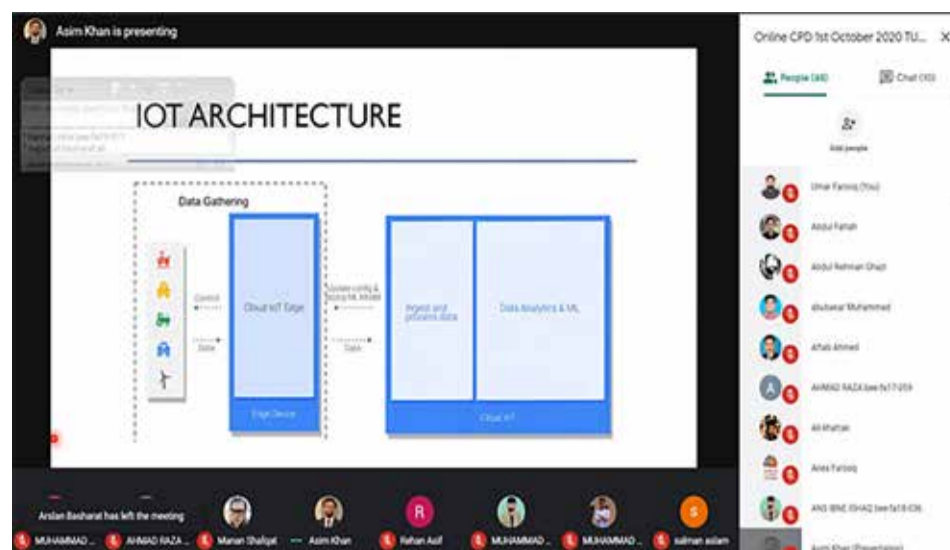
Asim Khan is presenting

IOT ARCHITECTURE

Data Gathering

Control

Data

Cloud IoT Edge

Edge Device

Update config & deploy ML models

Data

Ingest and process data

Data Analytics & ML

Cloud IoT

Online CPD 1st October 2020 TU...

People (46)

Chat (10)

Add people

Umar Farooq (You)

Abdul Fattah

Abdul Rehman Ghazi

Abubakar Muhammad

Aftab Ahmed

AHMAD RAZA bee fa17-059

Ali Khattak

Anas Farooq

ANS BIN ISHAQ bee fa18-036

Asim Khan (Presentation)

Arslan Basharat has left the meeting

MUHAMMAD...

AHMAD RAZA...

Manan Shafqat

Asim Khan

Rehan Asif

MUHAMMAD...

MUHAMMAD...

salman aslam